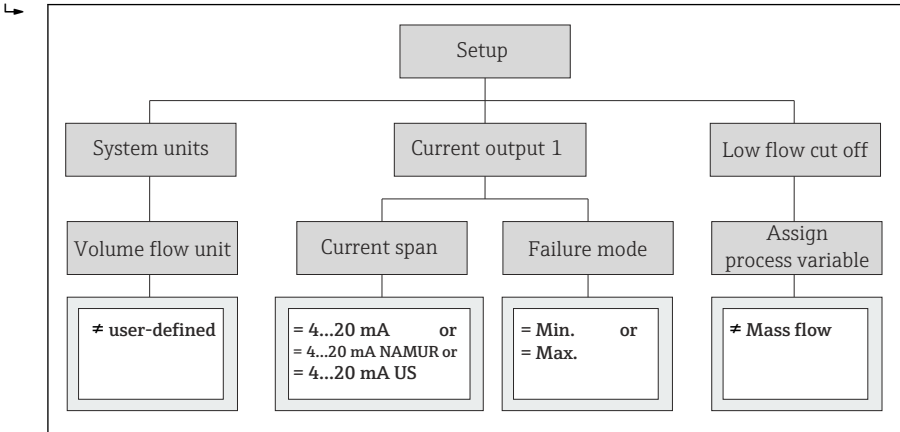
Setup

System units

Volume flow unit

≠ user-defined

Current output 1

Current span

= 4...20 mA or
= 4...20 mA NAMUR or
= 4...20 mA US

Failure mode

= Min. or
= Max.

Low flow cut off

Assign process variable

≠ Mass flow